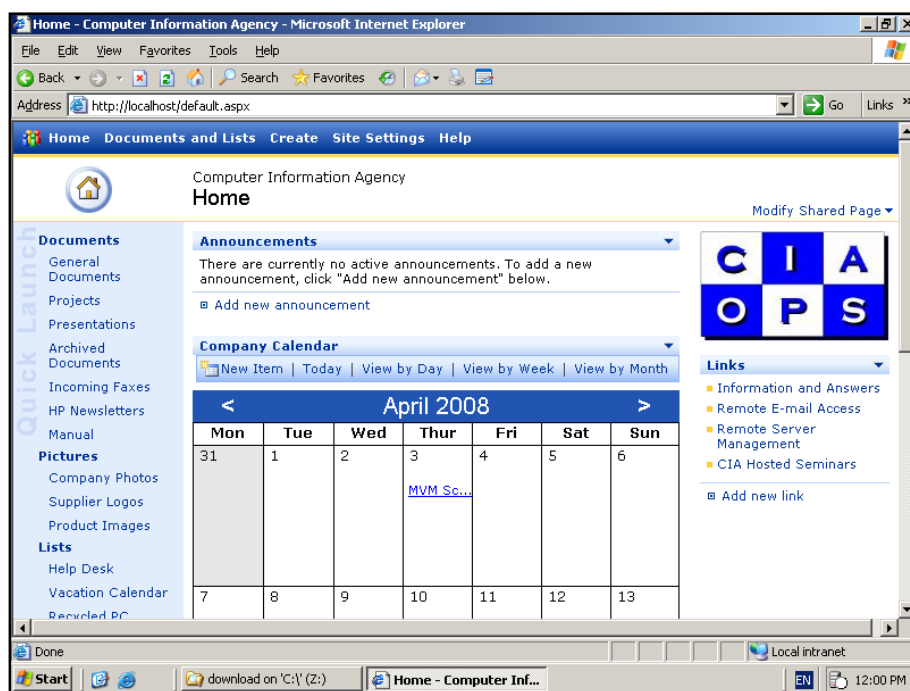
Home - Computer Information Agency - Microsoft Internet Explorer

File Edit View Favorites Tools Help

Back Search Favorites

Address http://localhost/default.aspx Go Links »

Home Documents and Lists Create Site Settings Help

Computer Information Agency
Home

Modify Shared Page ▾

Quick Launch

Documents
General Documents
Projects
Presentations
Archived Documents
Incoming Faxes
HP Newsletters
Manual
Pictures
Company Photos
Supplier Logos
Product Images
Lists
Help Desk
Vacation Calendar
Recycled PC

Announcements

There are currently no active announcements. To add a new announcement, click "Add new announcement" below.

Add new announcement

Company Calendar

New Item | Today | View by Day | View by Week | View by Month

< April 2008 >

| Mon | Tue | Wed | Thur | Fri | Sat | Sun |
|---|---|---|---|---|---|---|
| 31 | 1 | 2 | 3 MVM Sc... | 4 | 5 | 6 |
| 7 | 8 | 9 | 10 | 11 | 12 | 13 |

C I A
O P S

Links

Information and Answers
Remote E-mail Access
Remote Server Management
CIA Hosted Seminars

Add new link

Done Local intranet

Start download on 'C:\' (Z:) Home - Computer Inf... EN 12:00 PM